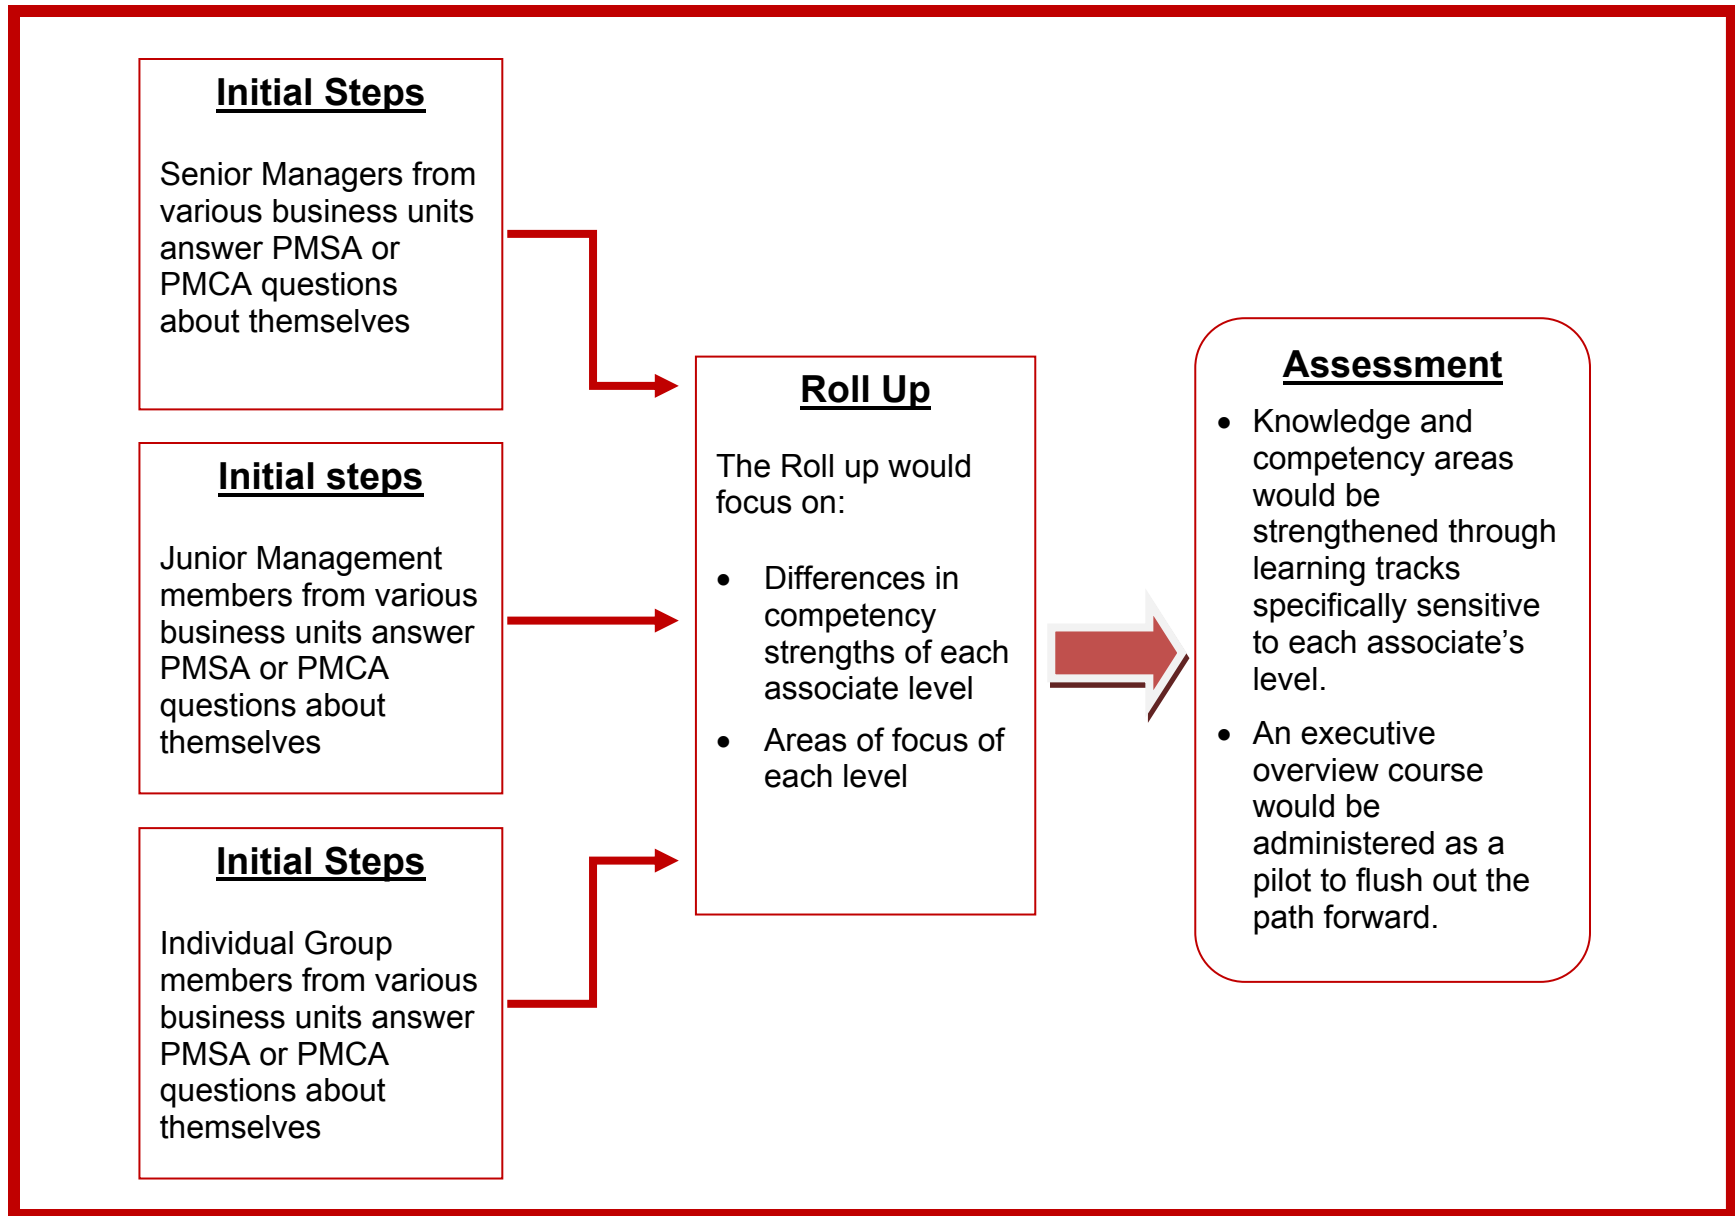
Initial Steps

Senior Managers from various business units answer PMSA or PMCA questions about themselves

Initial steps

Junior Management members from various business units answer PMSA or PMCA questions about themselves

Initial Steps

Individual Group members from various business units answer PMSA or PMCA questions about themselves

Roll Up

The Roll up would focus on:

- Differences in competency strengths of each associate level
- Areas of focus of each level

Assessment

- Knowledge and competency areas would be strengthened through learning tracks specifically sensitive to each associate's level.
- An executive overview course would be administered as a pilot to flush out the path forward.